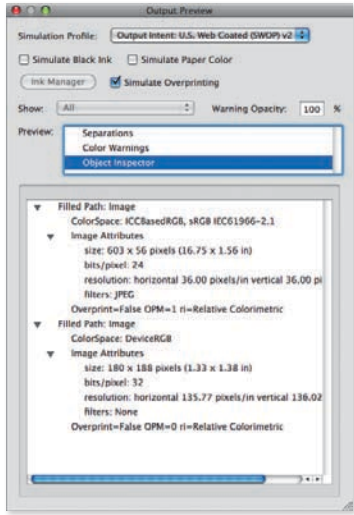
Output Preview

Simulation Profile: Output Intent: U.S. Web Coated (SWOP) v2

Simulate Black Ink
Simulate Paper Color

Ink Manager
Simulate Overprinting

Show: All
Warning Opacity: 100 %

Preview:
Separations
Color Warnings
Object Inspector

Filled Path: Image
ColorSpace: ICCBasedRGB, sRGB IEC61966-2.1
Image Attributes
size: 603 x 56 pixels (16.75 x 1.56 in)
bits/pixel: 24
resolution: horizontal 36.00 pixels/in vertical 36.00 pi
filters: JPEG
Overprint=False OPM=1 ri=Relative Colorimetric
Filled Path: Image
ColorSpace: DeviceRGB
Image Attributes
size: 180 x 188 pixels (1.33 x 1.38 in)
bits/pixel: 32
resolution: horizontal 135.77 pixels/in vertical 136.02
filters: None
Overprint=False OPM=0 ri=Relative Colorimetric